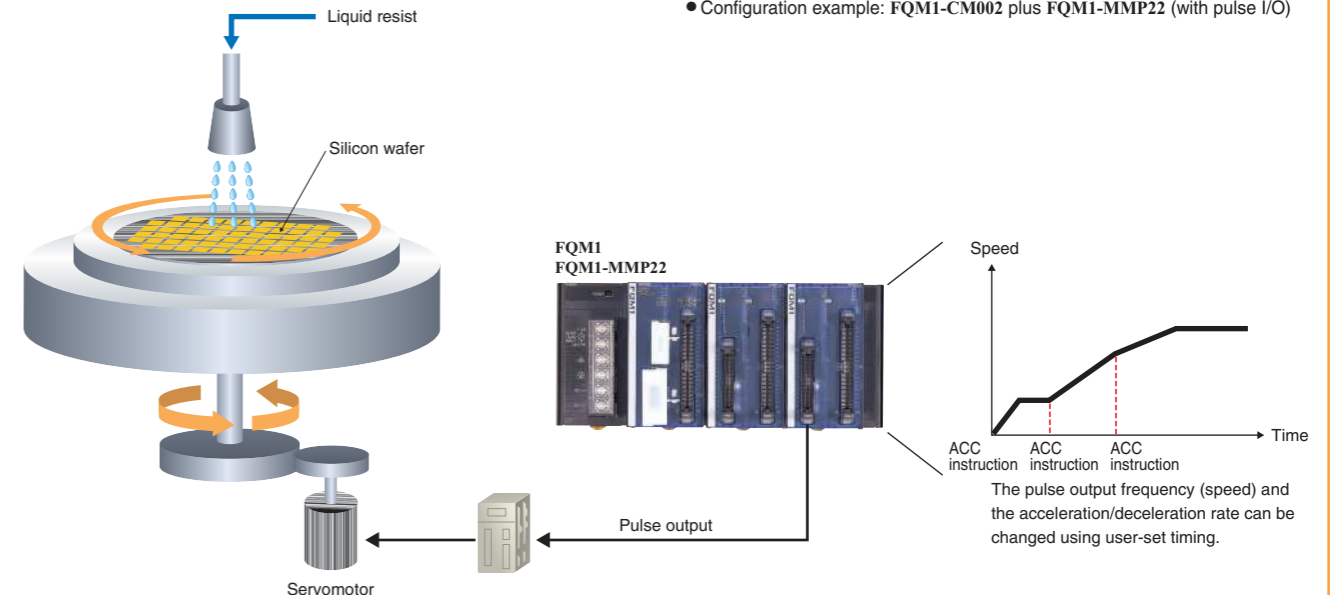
Liquid resist

● Configuration example: FQM1-CM002 plus FQM1-MMP22 (with pulse I/O)

Silicon wafer

FQM1
FQM1-MMP22

Speed

Time

ACC instruction ACC instruction ACC instruction

The pulse output frequency (speed) and the acceleration/deceleration rate can be changed using user-set timing.

Pulse output

Servomotor